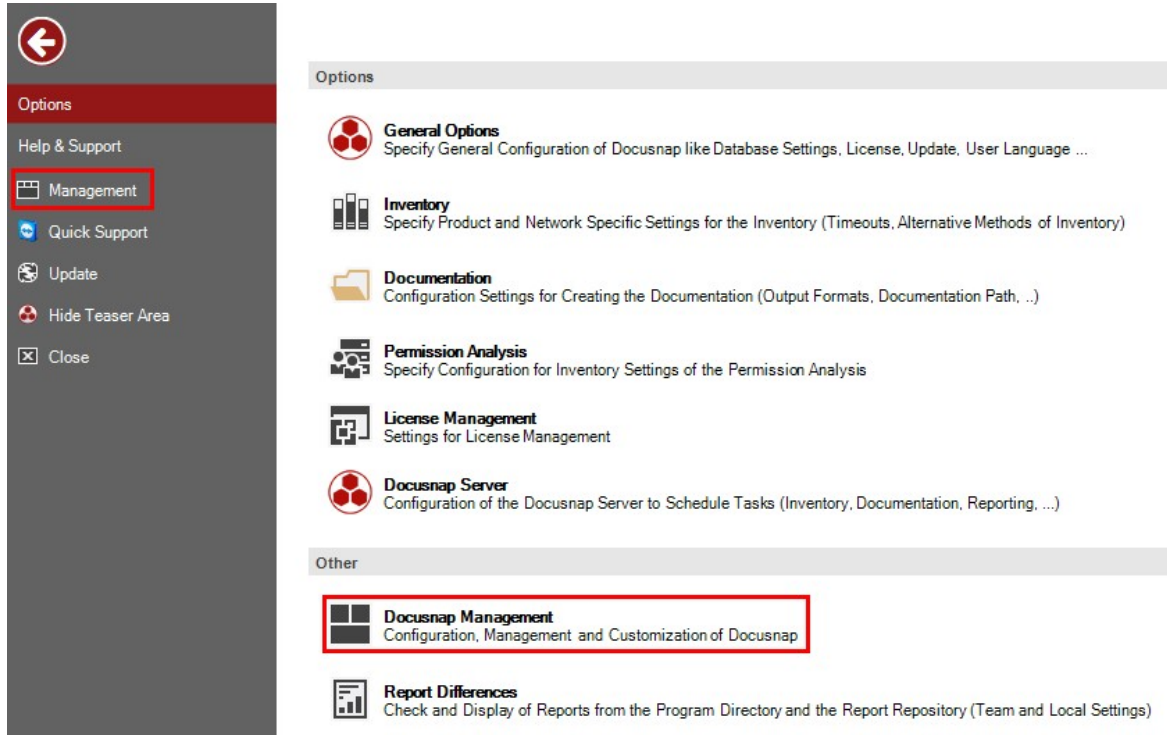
Options
Help & Support
Management
Quick Support
Update
Hide Teaser Area
Close

Options

General Options
Specify General Configuration of Docusnap like Database Settings, License, Update, User Language ...

Inventory
Specify Product and Network Specific Settings for the Inventory (Timeouts, Alternative Methods of Inventory)

Documentation
Configuration Settings for Creating the Documentation (Output Formats, Documentation Path, ..)

Permission Analysis
Specify Configuration for Inventory Settings of the Permission Analysis

License Management
Settings for License Management

Docusnap Server
Configuration of the Docusnap Server to Schedule Tasks (Inventory, Documentation, Reporting, ...)

Other

Docusnap Management
Configuration, Management and Customization of Docusnap

Report Differences
Check and Display of Reports from the Program Directory and the Report Repository (Team and Local Settings)